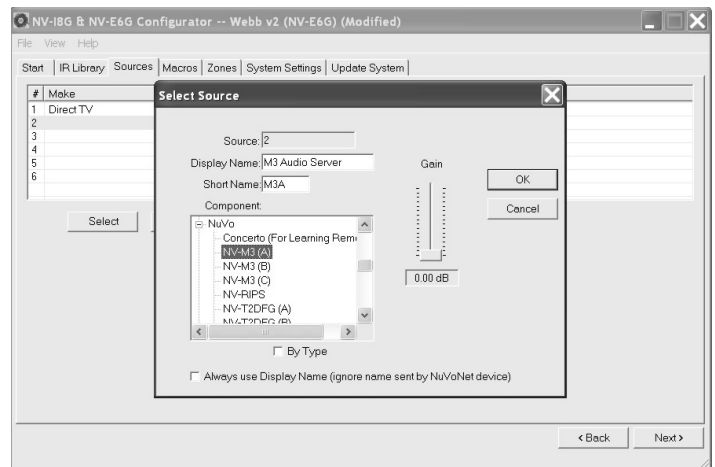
NV-I8G & NV-E6G Configurator -- Webb v2 (NV-E6G) (Modified)

File View Help

Start | IR Library | Sources | Macros | Zones | System Settings | Update System

| # | Make |
|---|---|
| 1 | Direct TV |
| 2 | |
| 3 | |
| 4 | |
| 5 | |
| 6 | |

Select

Select Source

Source: 2

Display Name: M3 Audio Server

Short Name: M3A

Component:

NuVo
Concerto (For Learning Rem
NV-M3 (A)
NV-M3 (B)
NV-M3 (C)
NV-RIPS
NV-T2DFG (A)
NV-T2DFG (B)

By Type

Gain

0.00 dB

OK

Cancel

Always use Display Name (ignore name sent by NuVoNet device)

< Back

Next >